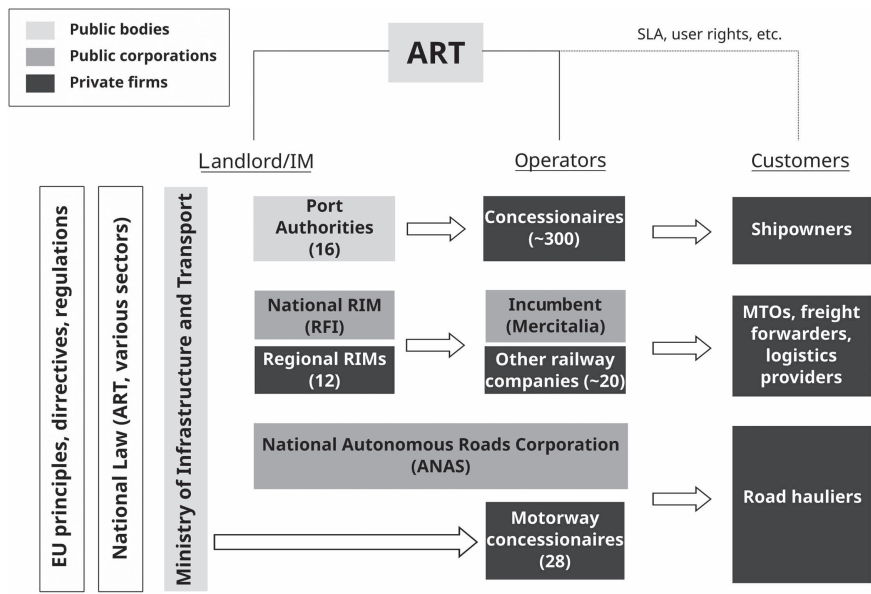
Public bodies
Public corporations
Private firms

ART

SLA, user rights, etc.

Landlord/IM

Operators

Customers

EU principles, directives, regulations

National Law (ART, various sectors)

Ministry of Infrastructure and Transport

Port Authorities (16)

Concessionaires (~300)

Shipowners

National RIM (RFI)

Regional RIMs (12)

Incumbent (Mercitalia)

Other railway companies (~20)

MTOs, freight forwarders, logistics providers

National Autonomous Roads Corporation (ANAS)

Road hauliers

Motorway concessionaires (28)